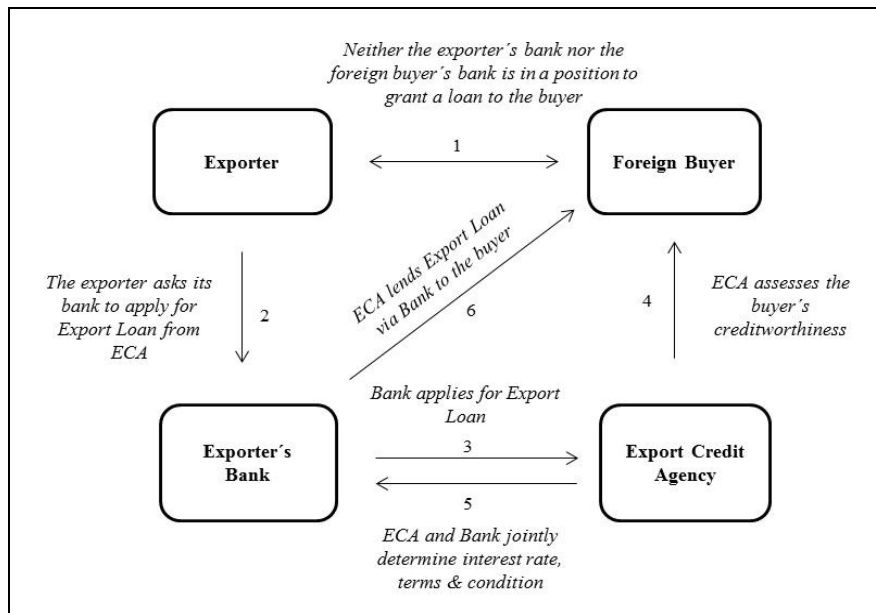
Neither the exporter´s bank nor the foreign buyer´s bank is in a position to grant a loan to the buyer

Exporter

1

Foreign Buyer

The exporter asks its bank to apply for Export Loan from ECA

2

ECA lends Export Loan via Bank to the buyer

6

4

ECA assesses the buyer´s creditworthiness

Bank applies for Export Loan

Exporter´s Bank

3

5

Export Credit Agency

ECA and Bank jointly determine interest rate, terms & condition